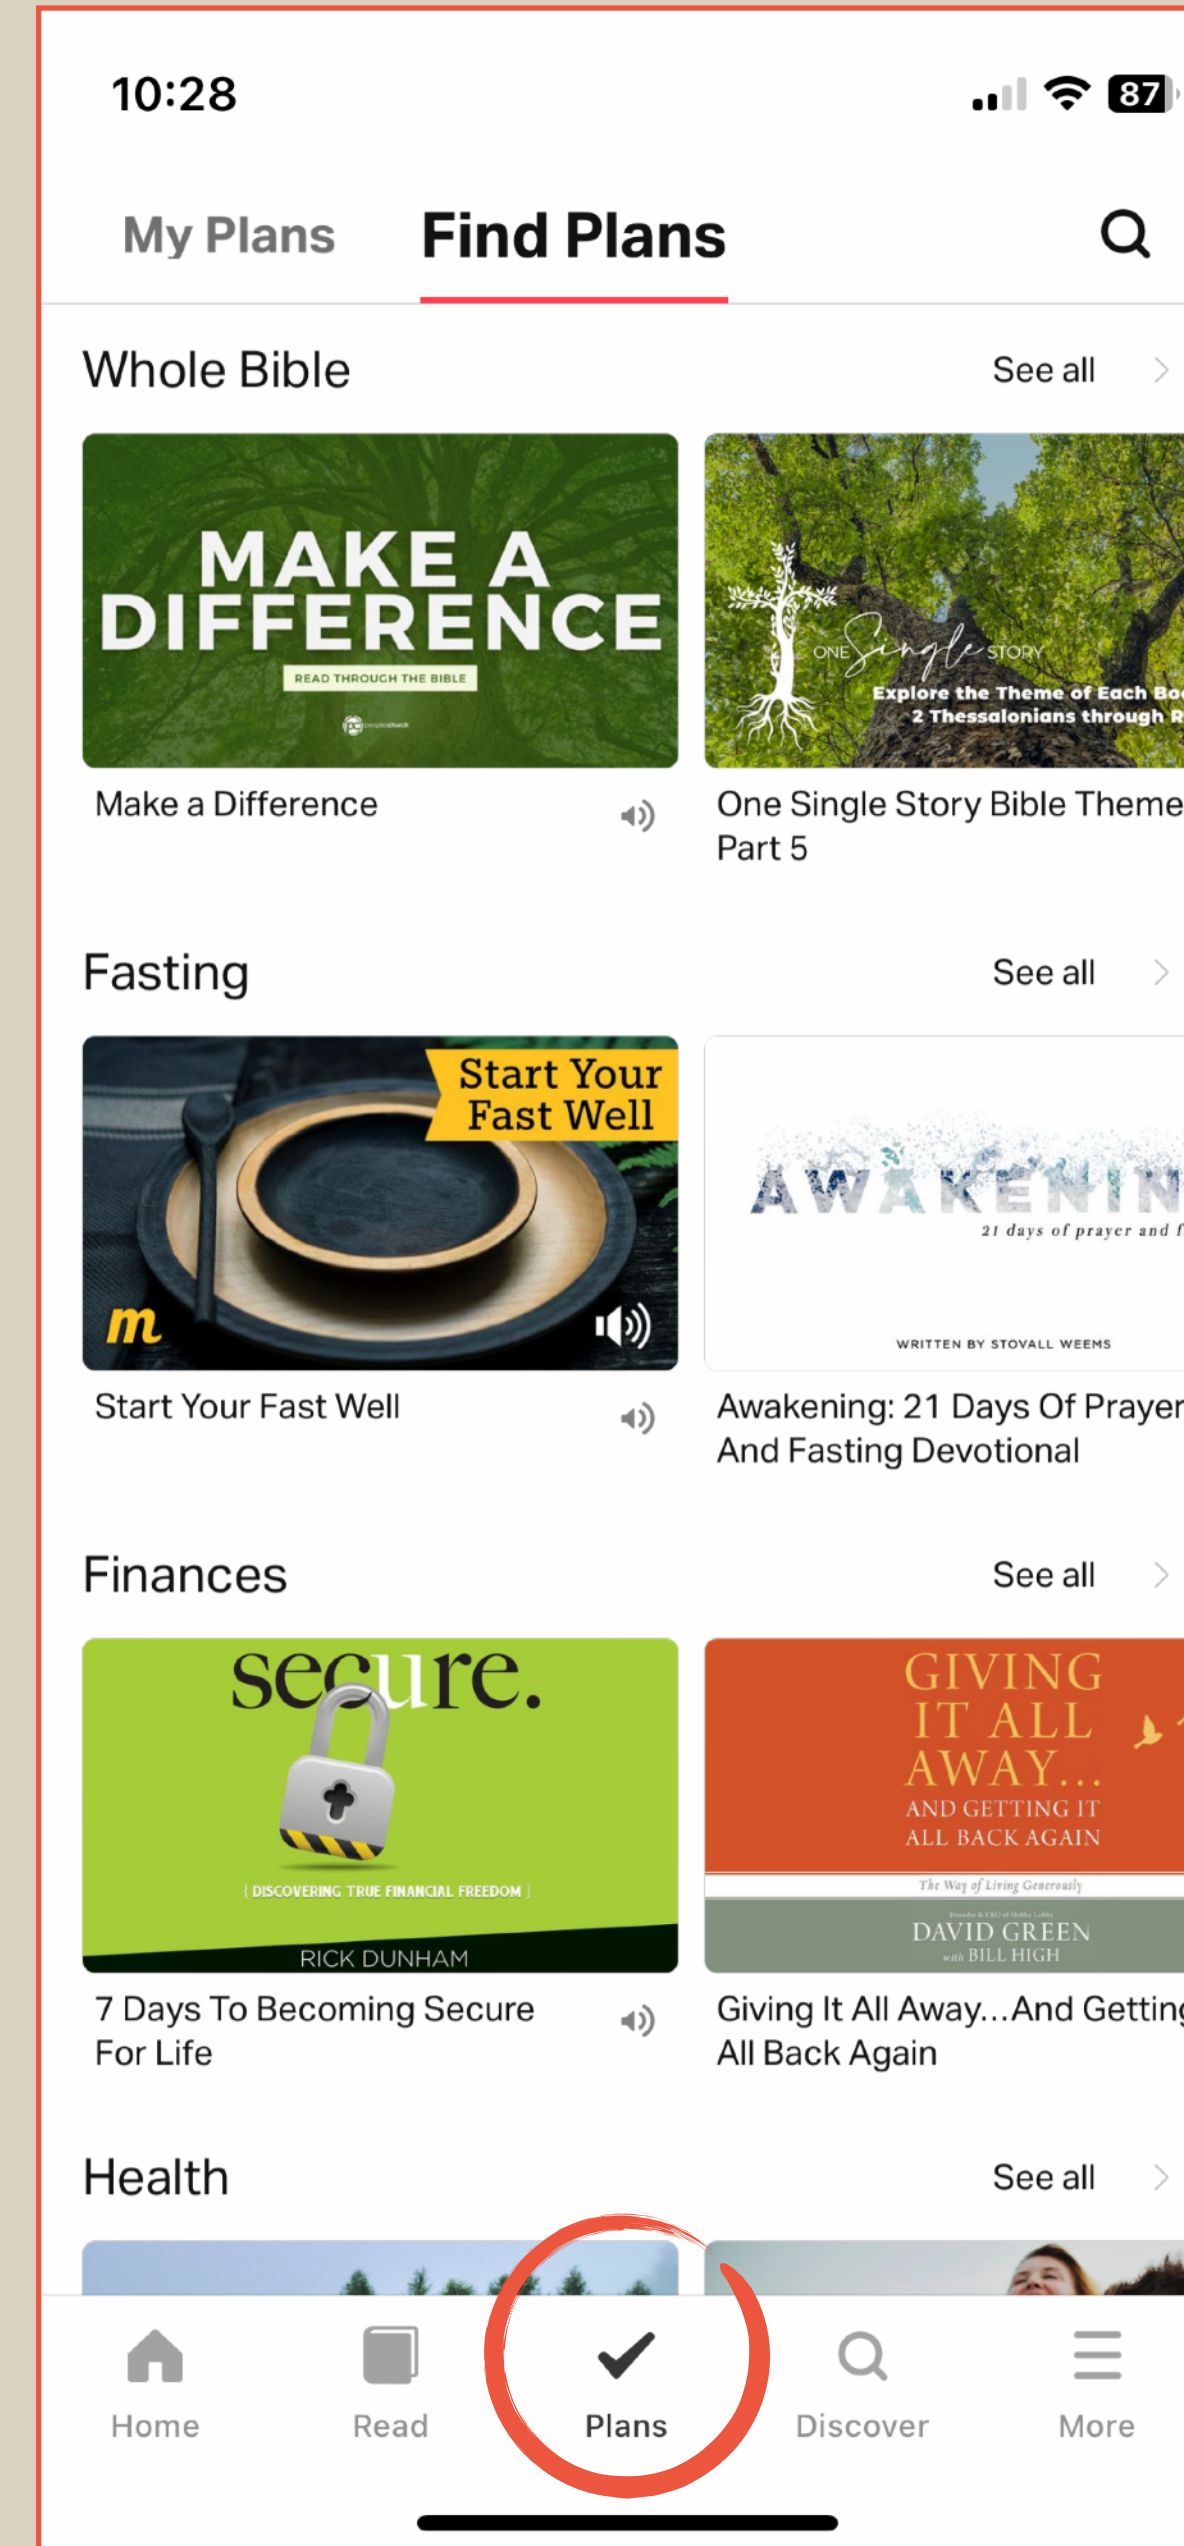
10:28

87

My Plans Find Plans

Whole Bible See all

MAKE A DIFFERENCE
READ THROUGH THE BIBLE

Make a Difference

ONE Single STORY
Explore the Theme of Each Bo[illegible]
2 Thessalonians through R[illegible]

One Single Story Bible Theme Part 5

Fasting See all

Start Your Fast Well

m

Start Your Fast Well

AWAKENIN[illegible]
21 days of prayer and f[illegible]
WRITTEN BY STOVALL WEEMS

Awakening: 21 Days Of Prayer And Fasting Devotional

Finances See all

secure.
[ DISCOVERING TRUE FINANCIAL FREEDOM ]
RICK DUNHAM

7 Days To Becoming Secure For Life

GIVING IT ALL AWAY... AND GETTING IT ALL BACK AGAIN
The Way of Living Generously
DAVID GREEN
with BILL HIGH

Giving It All Away...And Getting All Back Again

Health See all

Home Read Plans Discover More